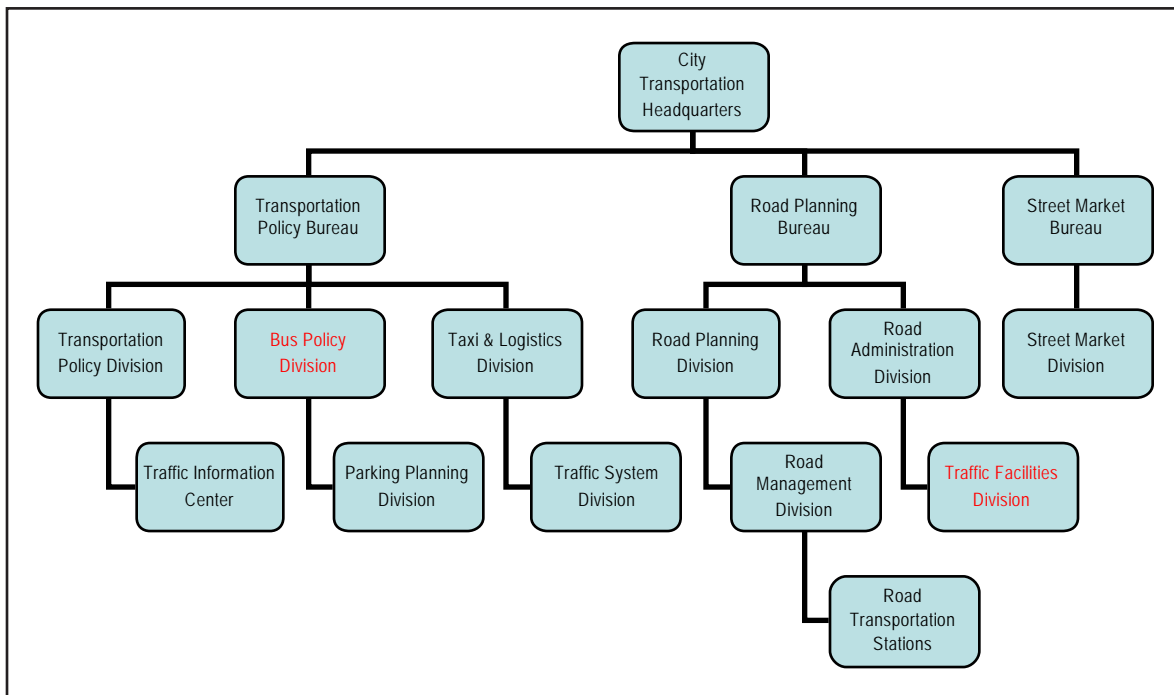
City Transportation Headquarters

Transportation Policy Bureau

Road Planning Bureau

Street Market Bureau

Transportation Policy Division

Bus Policy Division

Taxi & Logistics Division

Road Planning Division

Road Administration Division

Street Market Division

Traffic Information Center

Parking Planning Division

Traffic System Division

Road Management Division

Traffic Facilities Division

Road Transportation Stations